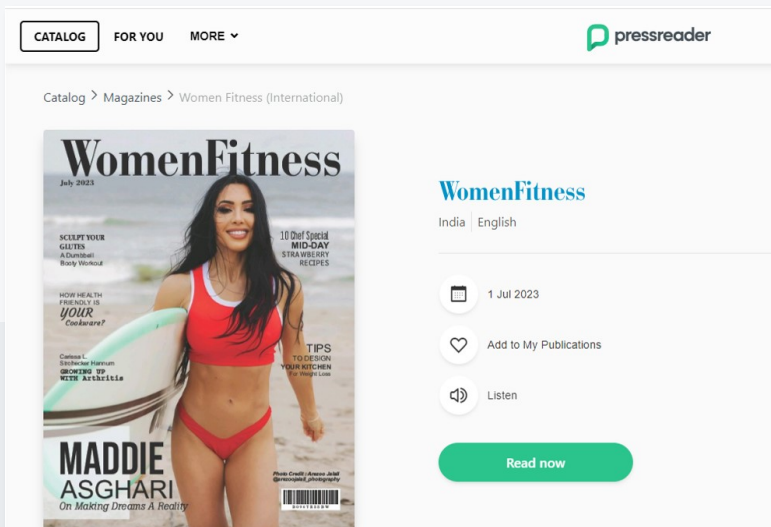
CATALOG FOR YOU MORE

pressreader

Catalog > Magazines > Women Fitness (International)

WomenFitness
July 2023

SCULPT YOUR GLUTES A Dumbbell Booty Workout

HOW HEALTH FRIENDLY IS YOUR Cookware?

Carissa L. Stricheker Hannum GROWING UP WITH Arthritis

10 Chef Special MID-DAY STRAWBERRY RECIPES

TIPS TO DESIGN YOUR KITCHEN For Weight Loss

MADDIE ASGHARI
On Making Dreams A Reality

Photo Credit : Arezoo Jalali @arezoojalali_photography

WomenFitness

India English

1 Jul 2023

Add to My Publications

Listen

Read now